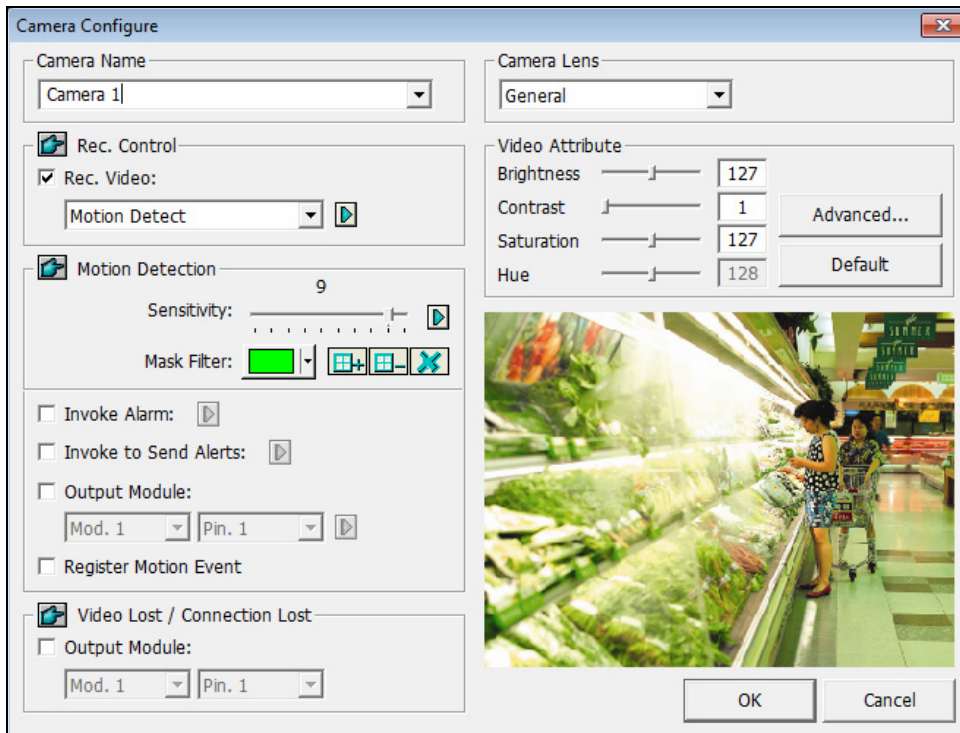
Camera Configure

Camera Name
Camera 1

Rec. Control
Rec. Video:
Motion Detect

Motion Detection
9
Sensitivity:
Mask Filter:

Invoke Alarm:
Invoke to Send Alerts:
Output Module:
Mod. 1
Pin. 1
Register Motion Event

Video Lost / Connection Lost
Output Module:
Mod. 1
Pin. 1

Camera Lens
General

Video Attribute
Brightness 127
Contrast 1
Saturation 127
Hue 128
Advanced...
Default

SUMMER
SUMMER

OK
Cancel